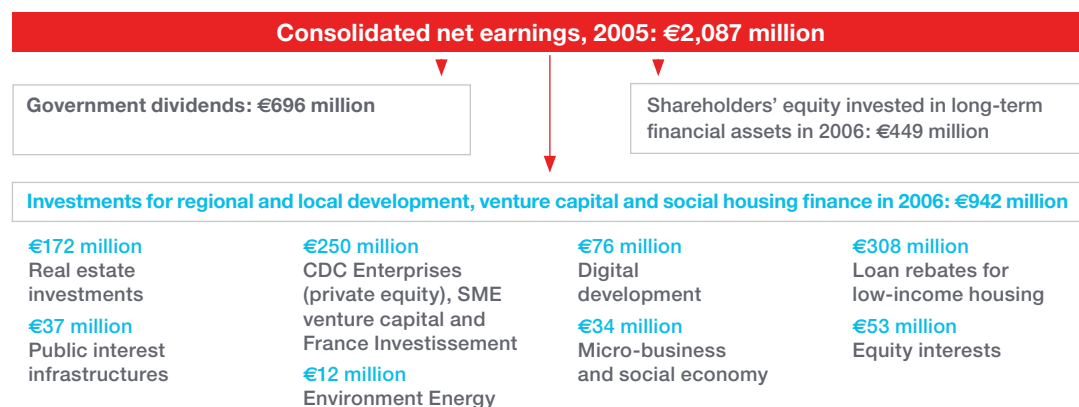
Consolidated net earnings, 2005: €2,087 million

Government dividends: €696 million

Shareholders' equity invested in long-term financial assets in 2006: €449 million

Investments for regional and local development, venture capital and social housing finance in 2006: €942 million

€172 million
Real estate investments

€37 million
Public interest infrastructures

€250 million
CDC Enterprises (private equity), SME venture capital and France Investissement

€12 million
Environment Energy

€76 million
Digital development

€34 million
Micro-business and social economy

€308 million
Loan rebates for low-income housing

€53 million
Equity interests